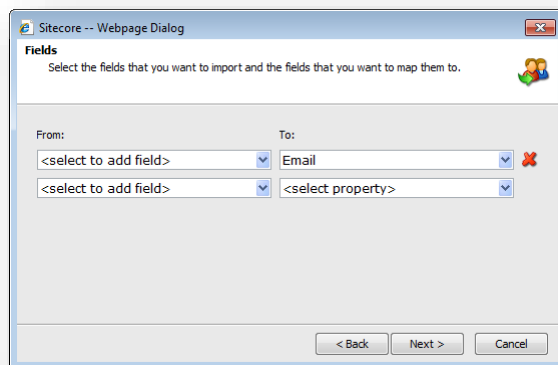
Sitecore -- Webpage Dialog

Fields

Select the fields that you want to import and the fields that you want to map them to.

From:

To:

<select to add field>

Email

<select to add field>

<select property>

< Back

Next >

Cancel